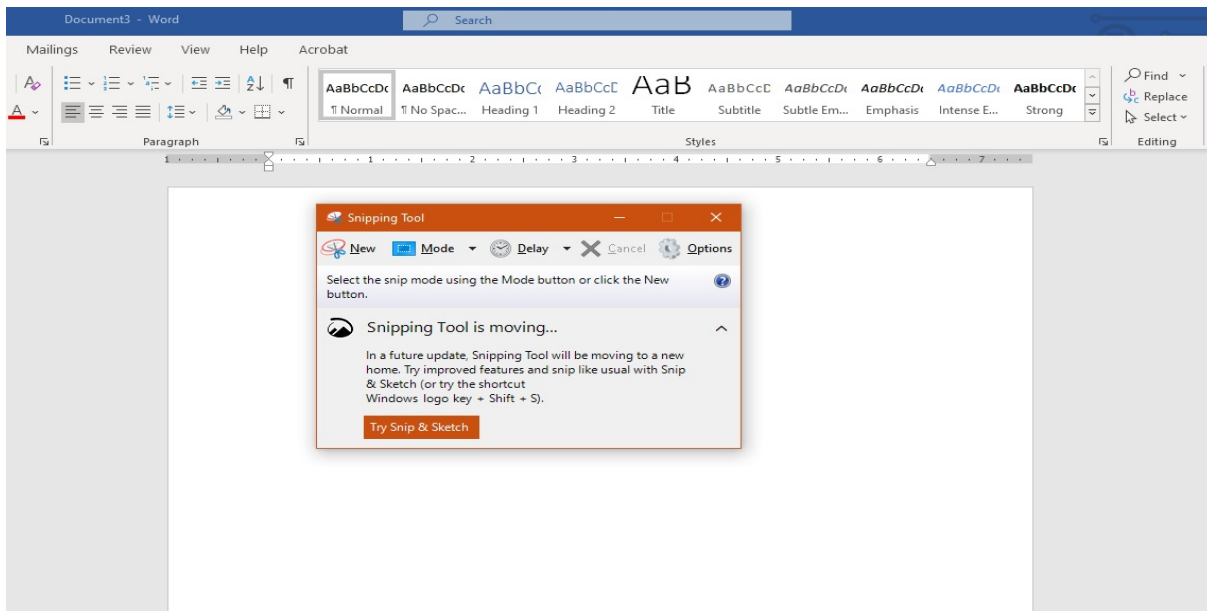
Document3 - Word

Search

Mailings Review View Help Acrobat

AaBbCcDc AaBbCcDc AaBbCc AaBbCcE AaB AaBbCcE AaBbCcDc AaBbCcDc AaBbCcDc AaBbCcDc

¶ Normal ¶ No Spac... Heading 1 Heading 2 Title Subtitle Subtle Em... Emphasis Intense E... Strong

Find Replace Select

Paragraph Styles Editing

1 2 3 4 5 6 7

Snipping Tool

New Mode Delay Cancel Options

Select the snip mode using the Mode button or click the New button.

Snipping Tool is moving...

In a future update, Snipping Tool will be moving to a new home. Try improved features and snip like usual with Snip & Sketch (or try the shortcut Windows logo key + Shift + S).

Try Snip & Sketch